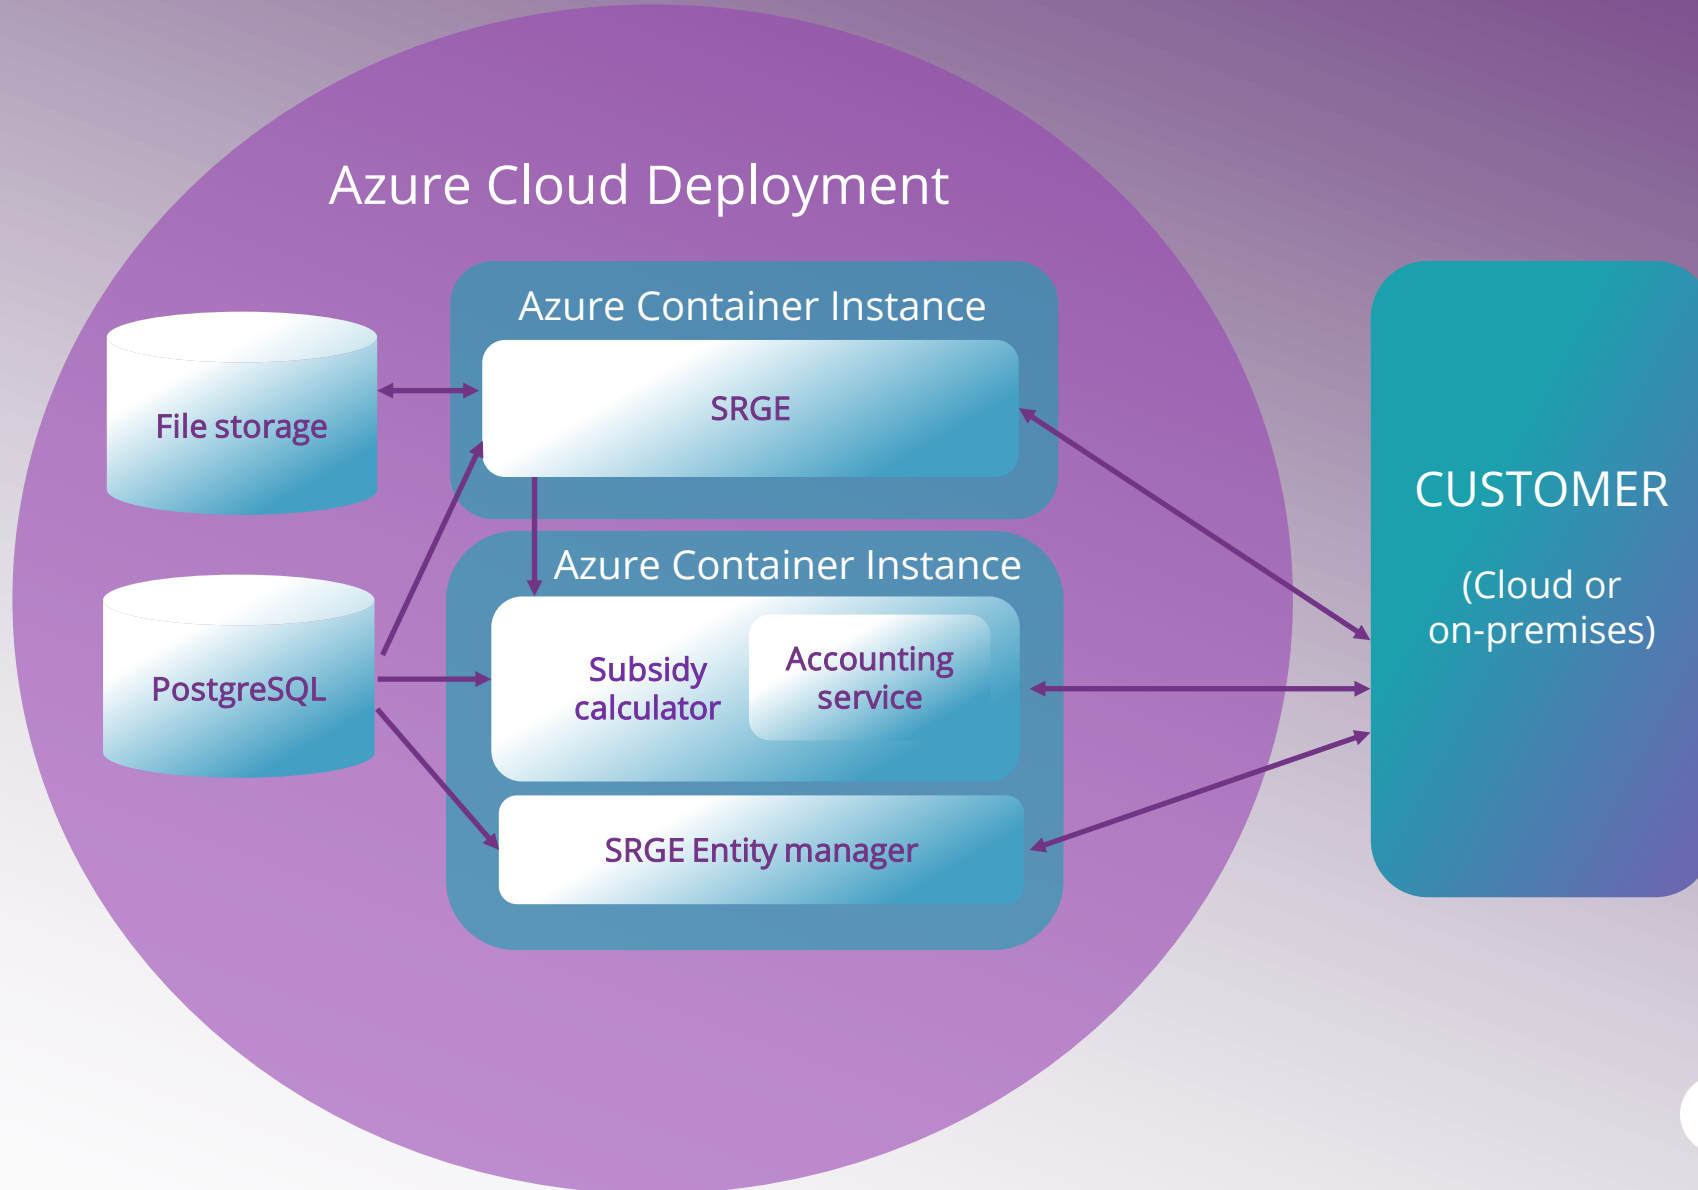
Azure Cloud Deployment

Azure Container Instance

File storage

SRGE

Azure Container Instance

PostgreSQL

Subsidy calculator

Accounting service

SRGE Entity manager

CUSTOMER

(Cloud or on-premises)